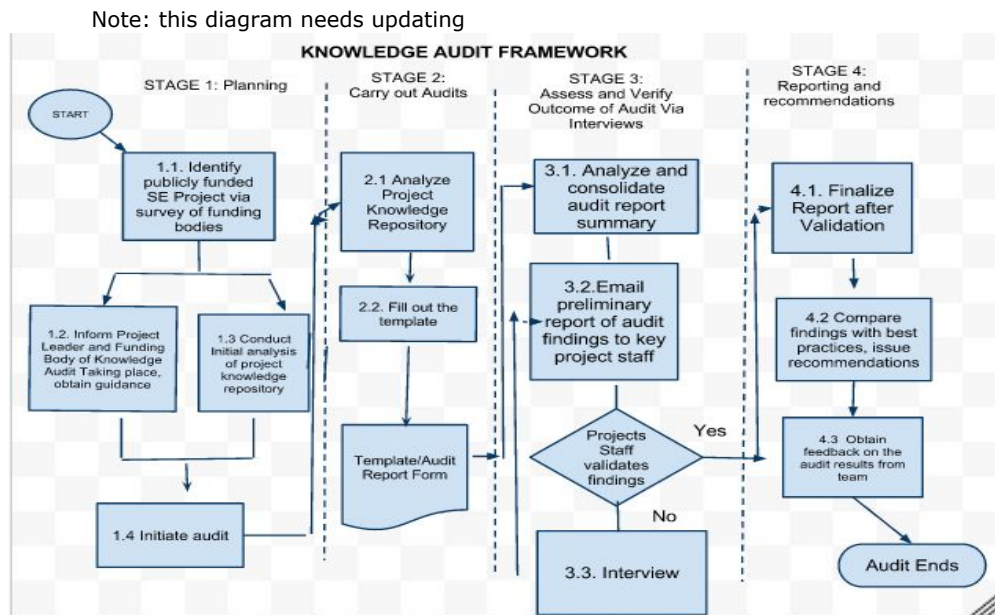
Note: this diagram needs updating

KNOWLEDGE AUDIT FRAMEWORK

STAGE 1: Planning

START

1.1. Identify publicly funded SE Project via survey of funding bodies

1.2. Inform Project Leader and Funding Body of Knowledge Audit Taking place, obtain guidance

1.3 Conduct Initial analysis of project knowledge repository

1.4 Initiate audit

STAGE 2: Carry out Audits

2.1 Analyze Project Knowledge Repository

2.2. Fill out the template

Template/Audit Report Form

STAGE 3: Assess and Verify Outcome of Audit Via Interviews

3.1. Analyze and consolidate audit report summary

3.2.Email preliminary report of audit findings to key project staff

Projects Staff validates findings

Yes

No

3.3. Interview

STAGE 4: Reporting and recommendations

4.1. Finalize Report after Validation

4.2 Compare findings with best practices, issue recommendations

4.3 Obtain feedback on the audit results from team

Audit Ends